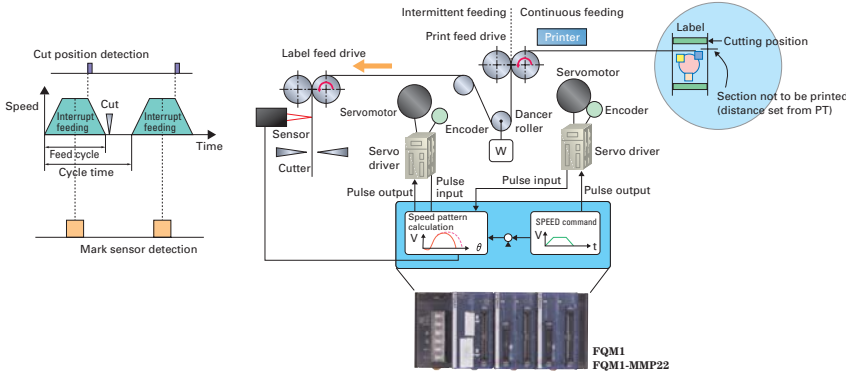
Cut position detection

Speed

Cut

Interrupt feeding

Interrupt feeding

Time

Feed cycle

Cycle time

Mark sensor detection

Label feed drive

Intermittent feeding

Continuous feeding

Print feed drive

Printer

Label

Cutting position

Section not to be printed (distance set from PT)

Sensor

Cutter

Servomotor

Encoder

Servo driver

Dancer roller

W

Servomotor

Encoder

Servo driver

Pulse output

Pulse input

Pulse input

Pulse output

Speed pattern calculation

V

$\theta$

SPEED command

V

t

FQM1

FQM1-MMP22